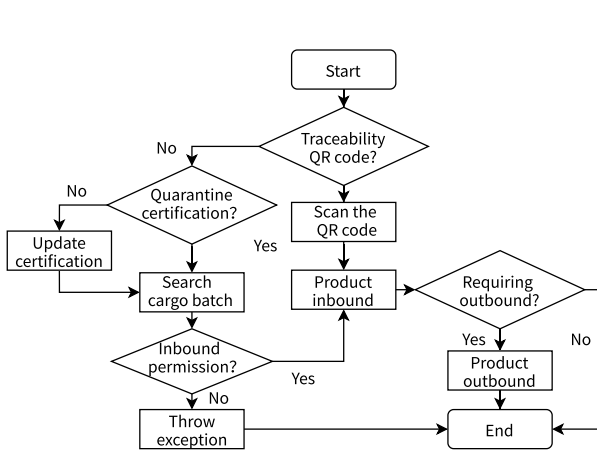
Start

Traceability QR code?

No

Quarantine certification?

No

Update certification

Yes

Scan the QR code

Search cargo batch

Product inbound

Requiring outbound?

Inbound permission?

Yes

Yes

No

Product outbound

No

Throw exception

End